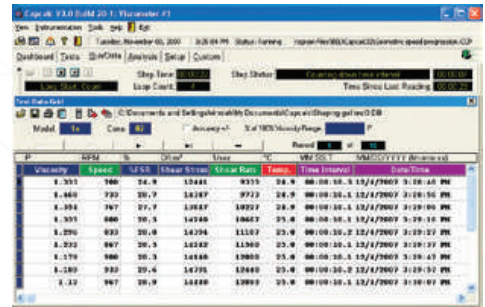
Capcalc V3.0 Build 20-1: Viscometer #1

View Instrumentation Tools Help Exit

Tuesday, November 05, 2000 3:28:04 PM Status: Running

Dashboard Tests Run/Data Analysis Setup Custom

Step Timer 00:00:22 Step Status Counting down next interval

Loop Count 4 Time Since Last Reading 00:00:23

Test Data Grid

C:\Documents and Settings\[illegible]\My Documents\Capcalc\Shaping.gel\test.DB

Model 1x Cone 02 Accuracy +/- % of 100% Viscosity Range P

Record of 16

| P | RPM | % | D/cm² | User | °C | MM:SS.T | MM/DD/YYYY (Hh:mm:ss) |
|---|---|---|---|---|---|---|---|
| Viscosity | Speed | %FSR | Shear Stress | Shear Rate | Temp. | Time Interval | Date/Time |
| 1.393 | 700 | 24.9 | 13441 | 9335 | 24.9 | 00:00:10.1 | 12/4/2007 3:28:40 PM |
| 1.366 | 733 | 26.2 | 14187 | 9773 | 24.9 | 00:00:10.1 | 12/4/2007 3:28:50 PM |
| 1.354 | 767 | 27.7 | 13887 | 10227 | 24.9 | 00:00:10.1 | 12/4/2007 3:29:00 PM |
| 1.335 | 800 | 28.5 | 14248 | 10667 | 25.0 | 00:00:10.1 | 12/4/2007 3:29:10 PM |
| 1.296 | 833 | 28.8 | 14396 | 11107 | 25.0 | 00:00:10.1 | 12/4/2007 3:29:21 PM |
| 1.232 | 867 | 28.5 | 14242 | 11560 | 25.0 | 00:00:10.1 | 12/4/2007 3:29:31 PM |
| 1.170 | 900 | 28.1 | 14040 | 12000 | 25.0 | 00:00:10.1 | 12/4/2007 3:29:41 PM |
| 1.103 | 933 | 27.5 | 13726 | 12440 | 25.0 | 00:00:10.1 | 12/4/2007 3:29:52 PM |
| 1.12 | 967 | 28.9 | 14440 | 12893 | 25.0 | 00:00:10.1 | 12/4/2007 3:30:02 PM |